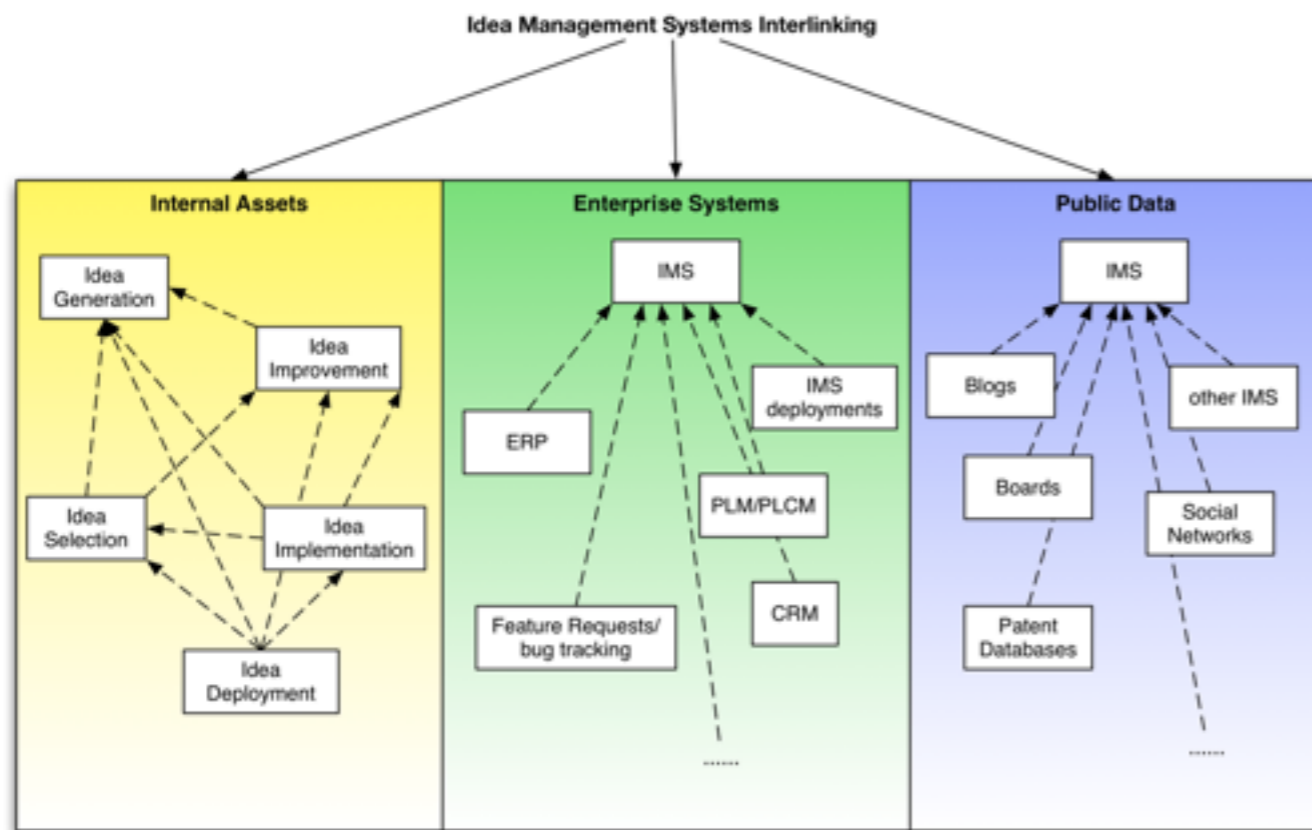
Idea Management Systems Interlinking

Internal Assets

Idea Generation

Idea Improvement

Idea Selection

Idea Implementation

Idea Deployment

Enterprise Systems

IMS

IMS deployments

ERP

PLM/PLCM

Feature Requests/ bug tracking

CRM

......

Public Data

IMS

Blogs

other IMS

Boards

Social Networks

Patent Databases

......